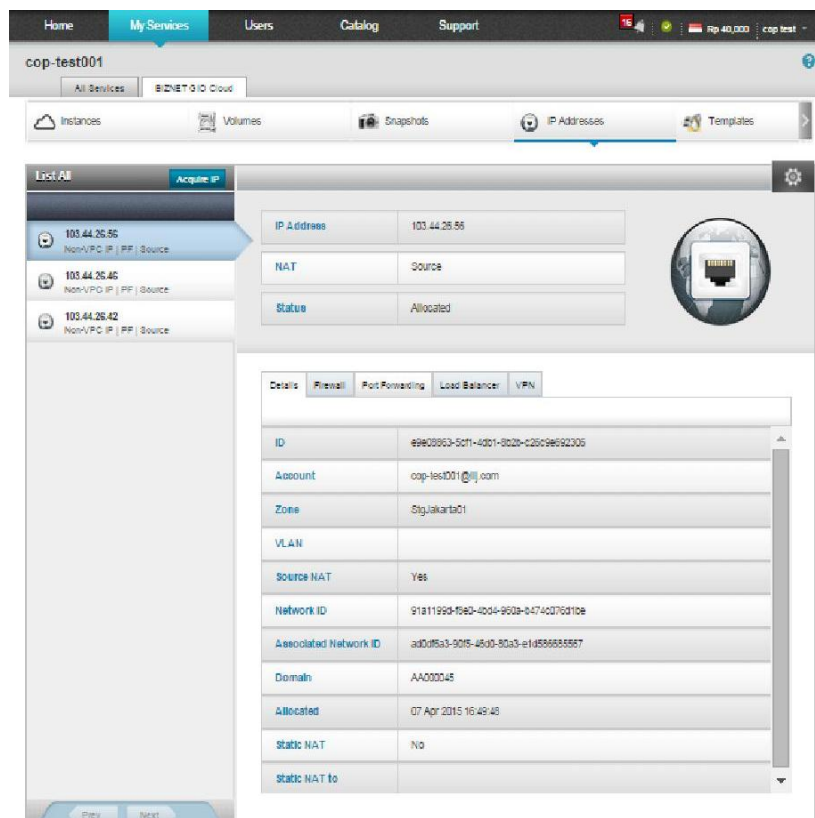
Home My Services Users Catalog Support 16 Rp 40,000 cop test

cop-test001

All Services BIZNET GIO Cloud

Instances Volumes Snapshots IP Addresses Templates

List All Acquire IP

103.44.26.56
Non-VPC IP | PF | Source

103.44.26.46
Non-VPC IP | PF | Source

103.44.26.42
Non-VPC IP | PF | Source

| IP Address | 103.44.26.56 |
|---|---|
| NAT | Source |
| Status | Allocated |

Details Firewall Port Forwarding Load Balancer VPN

| ID | e9e08863-5cf1-4db1-8b2b-c26c9e692305 |
|---|---|
| Account | cop-test001@iij.com |
| Zone | StgJakarta01 |
| VLAN | |
| Source NAT | Yes |
| Network ID | 91a1199d-f6e0-4bd4-960a-b474c076d1be |
| Associated Network ID | ad0df6a3-90f6-45d0-80a3-e1d586666567 |
| Domain | AA000045 |
| Allocated | 07 Apr 2015 16:49:48 |
| Static NAT | No |
| Static NAT to | |

Prev Next